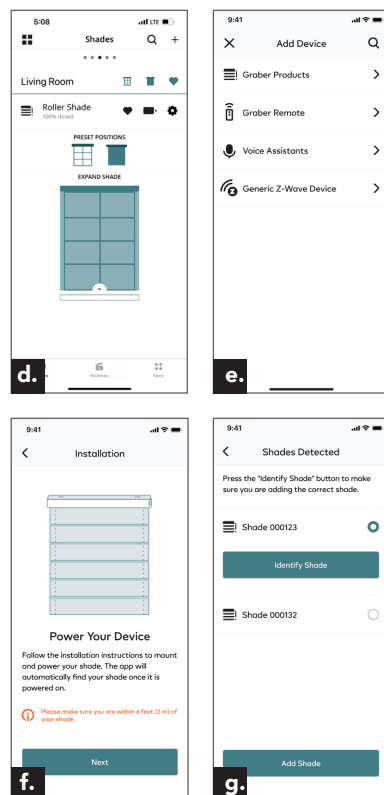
5:08
LTE
Shades
Living Room
Roller Shade
100% closed
PRESET POSITIONS
EXPAND SHADE
Routines
More
d.

9:41
Add Device
Graber Products
Graber Remote
Voice Assistants
Generic Z-Wave Device
e.

9:41
Installation
Power Your Device
Follow the installation instructions to mount and power your shade. The app will automatically find your shade once it is powered on.
Please make sure you are within 6 feet (2 m) of your shade.
Next
f.

9:41
Shades Detected
Press the "Identify Shade" button to make sure you are adding the correct shade.
Shade 000123
Identify Shade
Shade 000132
Add Shade
g.